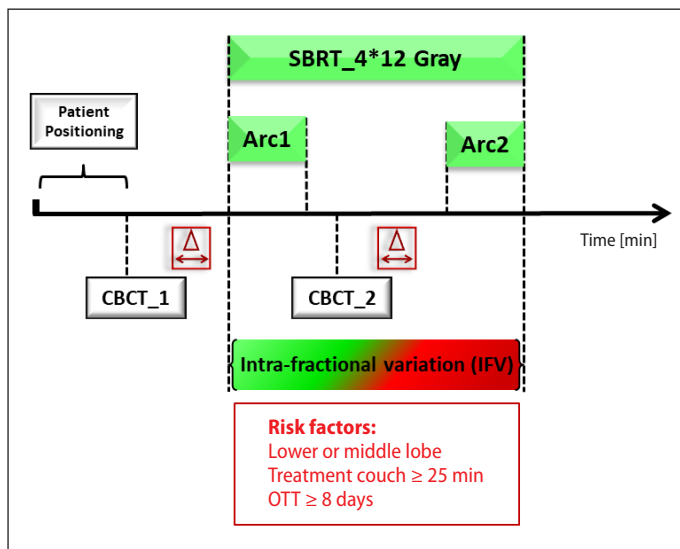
SBRT_4*12 Gray

Patient Positioning

Arc1

Arc2

Time [min]

$\Delta$

$\Delta$

CBCT_1

CBCT_2

Intra-fractional variation (IFV)

Risk factors:
Lower or middle lobe
Treatment couch ≥ 25 min
OTT ≥ 8 days